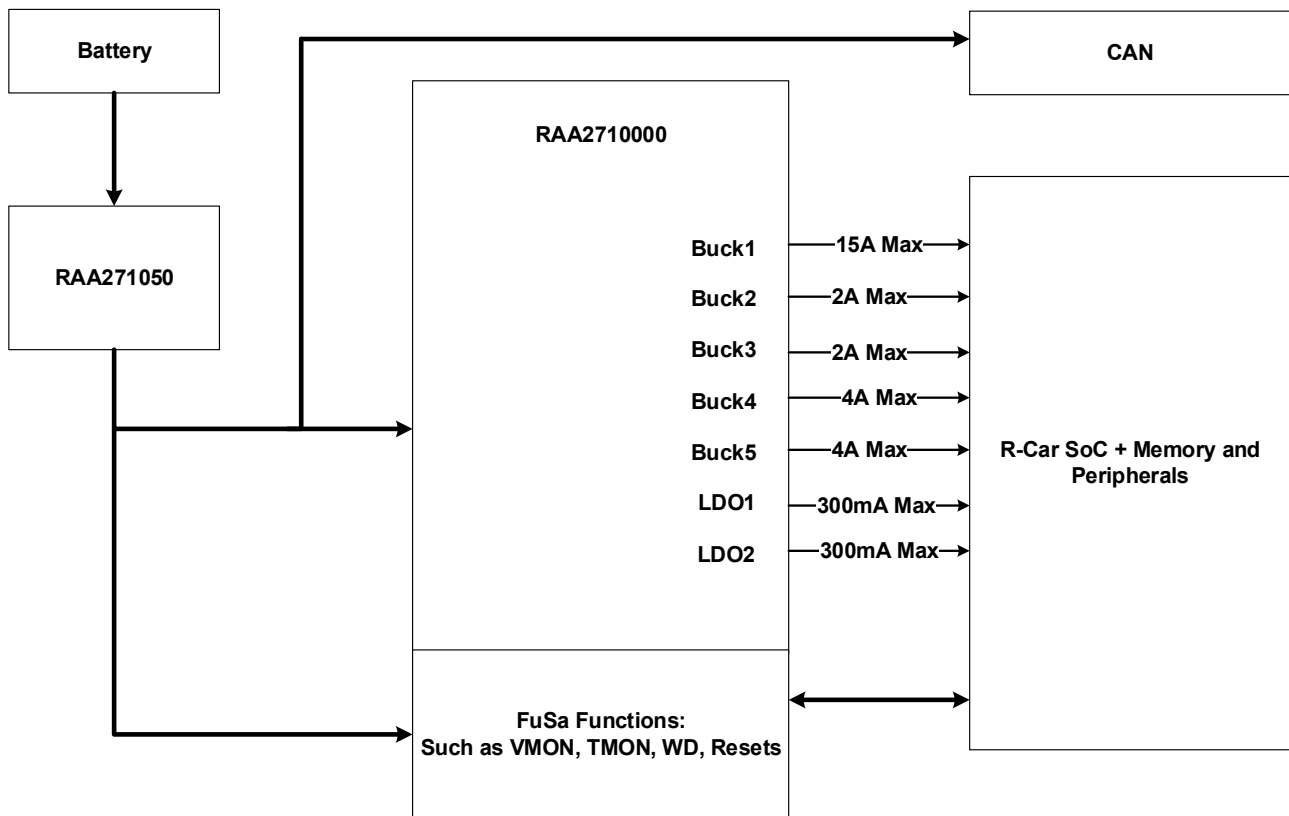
Battery

CAN

RAA2710000

RAA271050

Buck1
15A Max

Buck2
2A Max

Buck3
2A Max

Buck4
4A Max

Buck5
4A Max

LDO1
300mA Max

LDO2
300mA Max

R-Car SoC + Memory and Peripherals

FuSa Functions: Such as VMON, TMON, WD, Resets